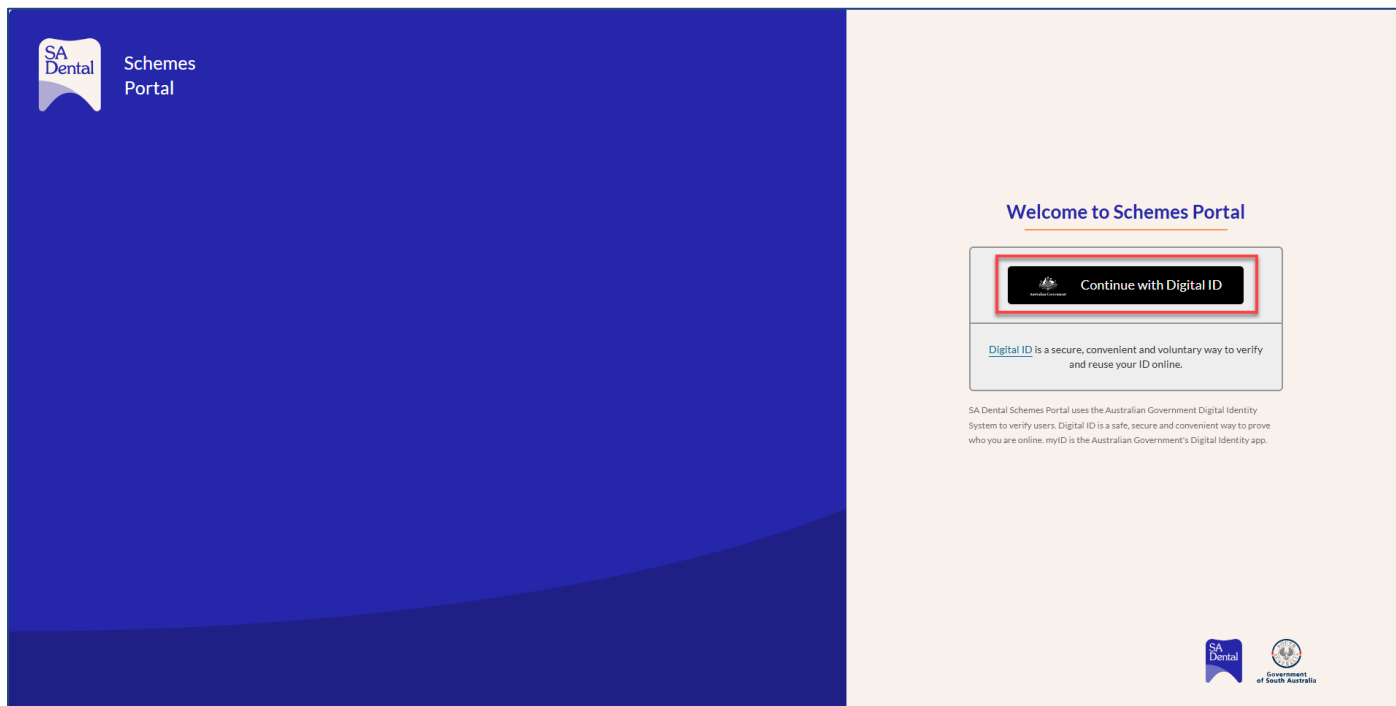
SA Dental

Schemes Portal

Welcome to Schemes Portal

Australian Government

Continue with Digital ID

Digital ID is a secure, convenient and voluntary way to verify and reuse your ID online.

SA Dental Schemes Portal uses the Australian Government Digital Identity System to verify users. Digital ID is a safe, secure and convenient way to prove who you are online. myID is the Australian Government's Digital Identity app.

SA Dental

Government of South Australia